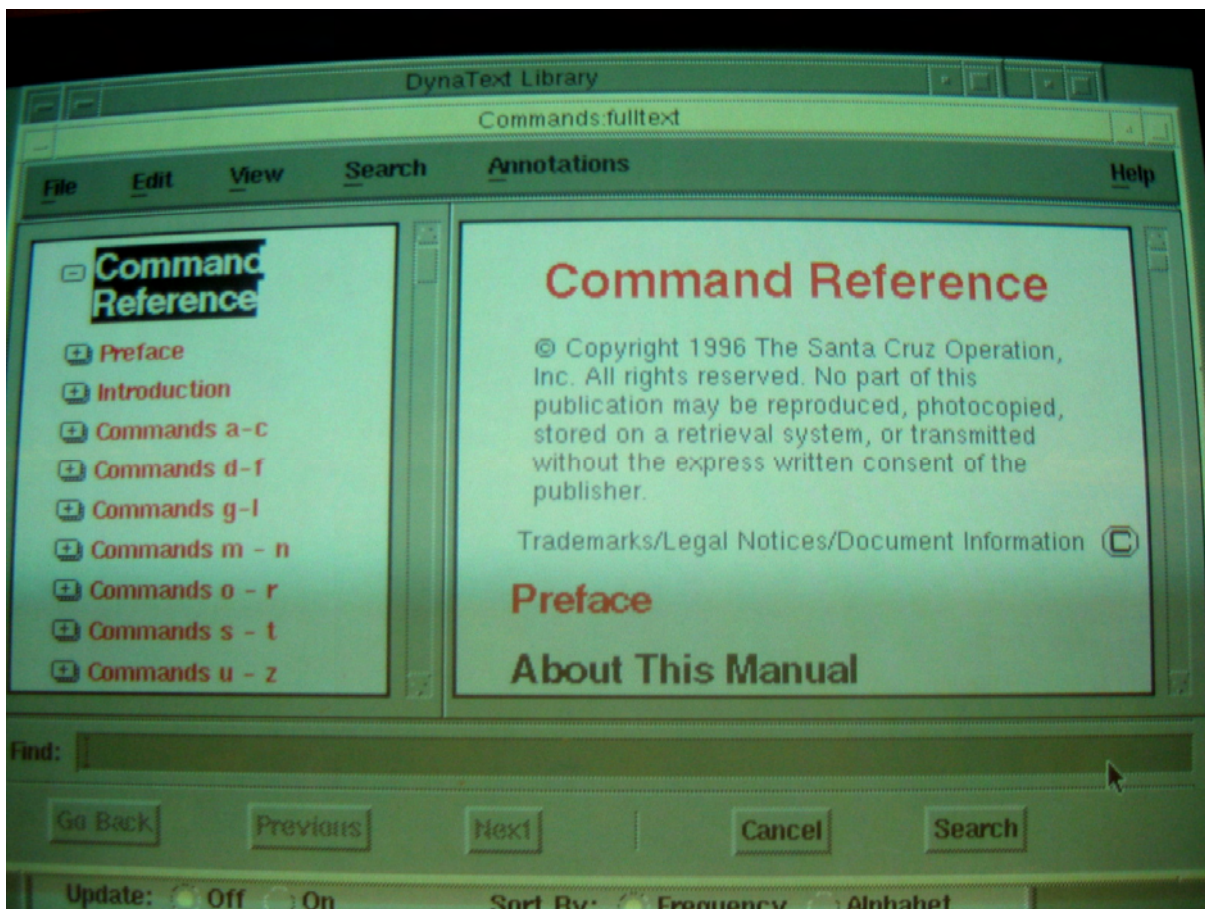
DynaText Library

Commands:fulltext

File Edit View Search Annotations Help

Command Reference

Preface
Introduction
Commands a-c
Commands d-f
Commands g-l
Commands m - n
Commands o - r
Commands s - t
Commands u - z

Command Reference

© Copyright 1996 The Santa Cruz Operation, Inc. All rights reserved. No part of this publication may be reproduced, photocopied, stored on a retrieval system, or transmitted without the express written consent of the publisher.

Trademarks/Legal Notices/Document Information

Preface

About This Manual

Find:

Go Back Previous Next Cancel Search

Update: Off On Sort By: Frequency Alphabet